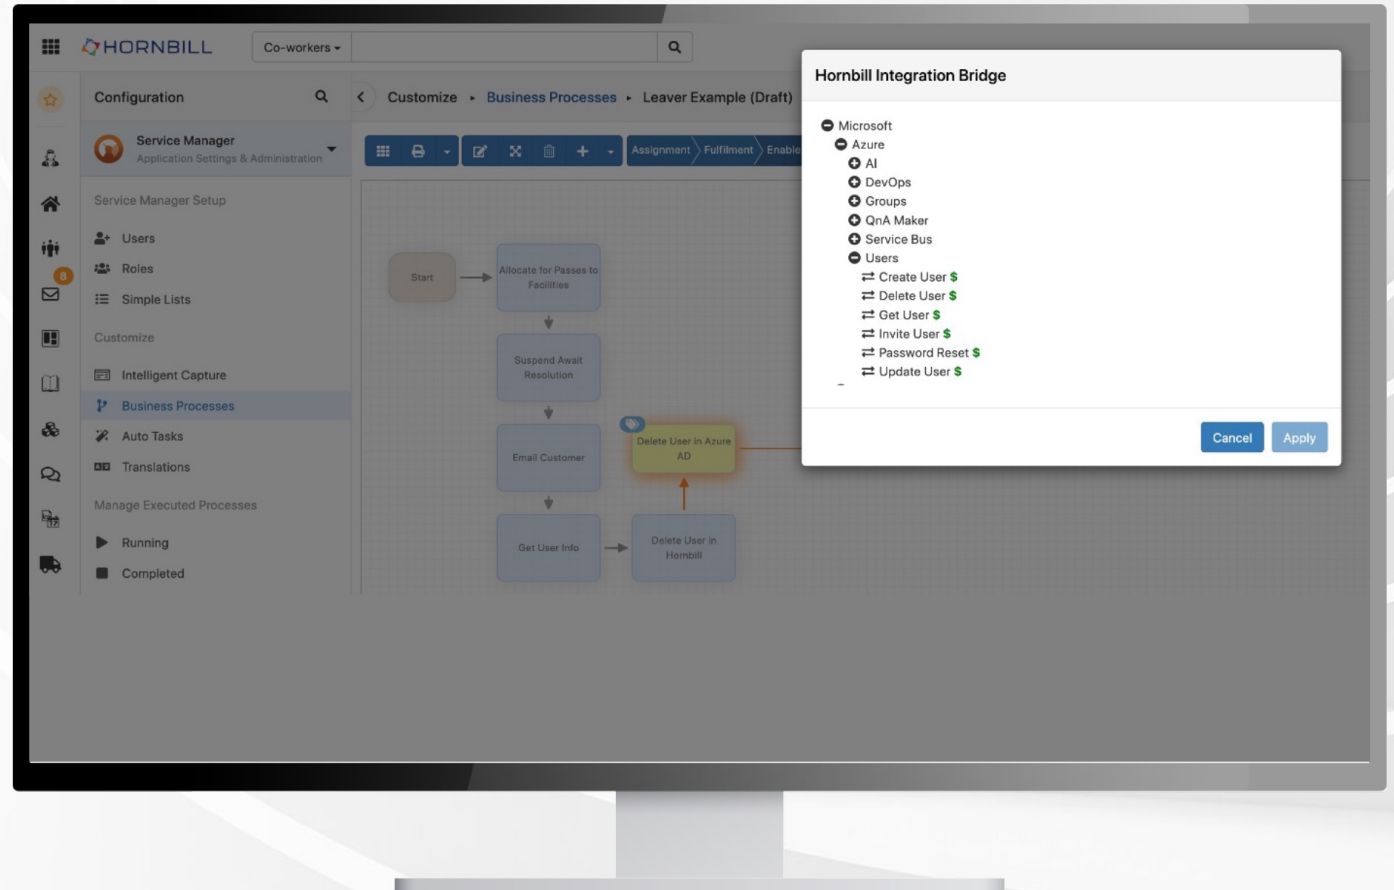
HORNBILL

Co-workers

Configuration

Service Manager
Application Settings & Administration

Service Manager Setup

Users

Roles

Simple Lists

Customize

Intelligent Capture

Business Processes

Auto Tasks

Translations

Manage Executed Processes

Running

Completed

8

Customize ▸ Business Processes ▸ Leaver Example (Draft)

Assignment Fulfilment Enable

Start

Allocate for Passes to Facilities

Suspend Await Resolution

Email Customer

Get User Info

Delete User in Azure AD

Delete User in Hornbill

Hornbill Integration Bridge

Microsoft
Azure
AI
DevOps
Groups
QnA Maker
Service Bus
Users
Create User $
Delete User $
Get User $
Invite User $
Password Reset $
Update User $

Cancel

Apply